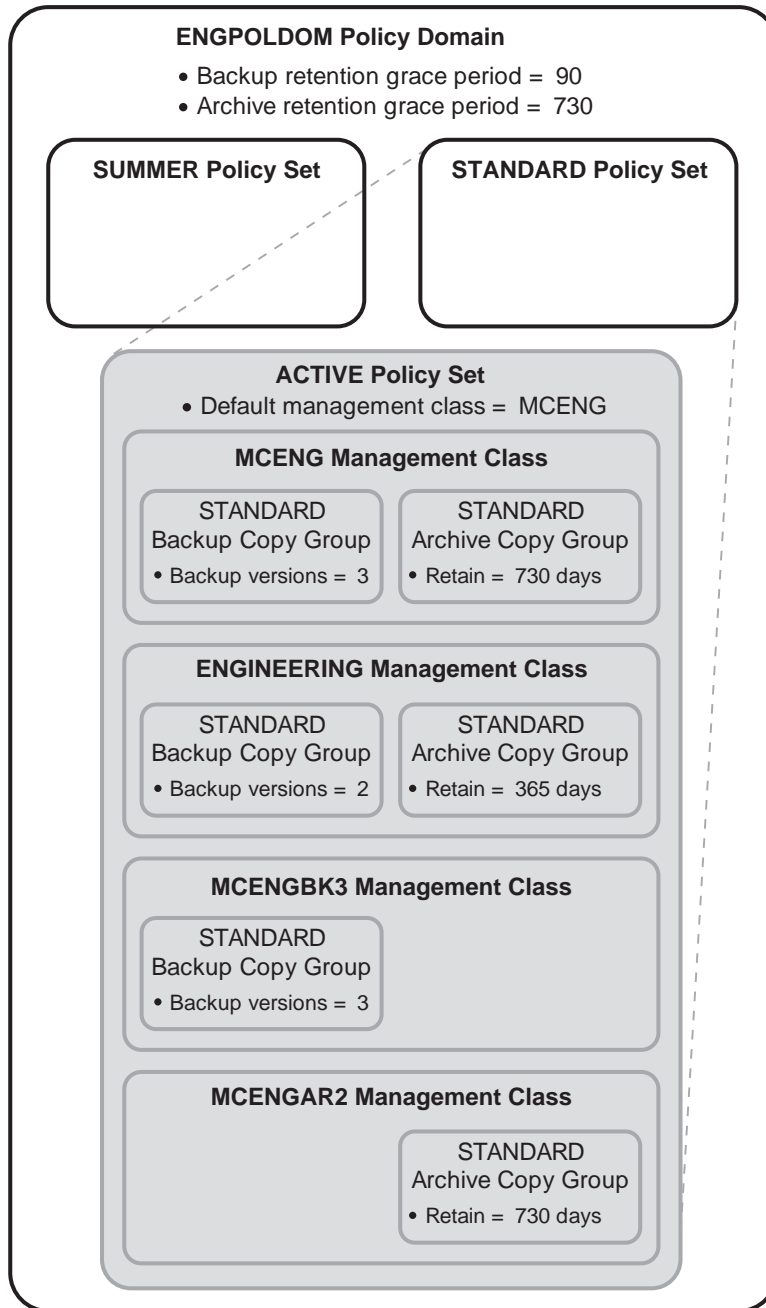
ENGPOLDOM Policy Domain

• Backup retention grace period = 90
• Archive retention grace period = 730

SUMMER Policy Set

STANDARD Policy Set

ACTIVE Policy Set
• Default management class = MCENG

MCENG Management Class

STANDARD
Backup Copy Group
• Backup versions = 3

STANDARD
Archive Copy Group
• Retain = 730 days

ENGINEERING Management Class

STANDARD
Backup Copy Group
• Backup versions = 2

STANDARD
Archive Copy Group
• Retain = 365 days

MCENGBK3 Management Class

STANDARD
Backup Copy Group
• Backup versions = 3

MCENGAR2 Management Class

STANDARD
Archive Copy Group
• Retain = 730 days